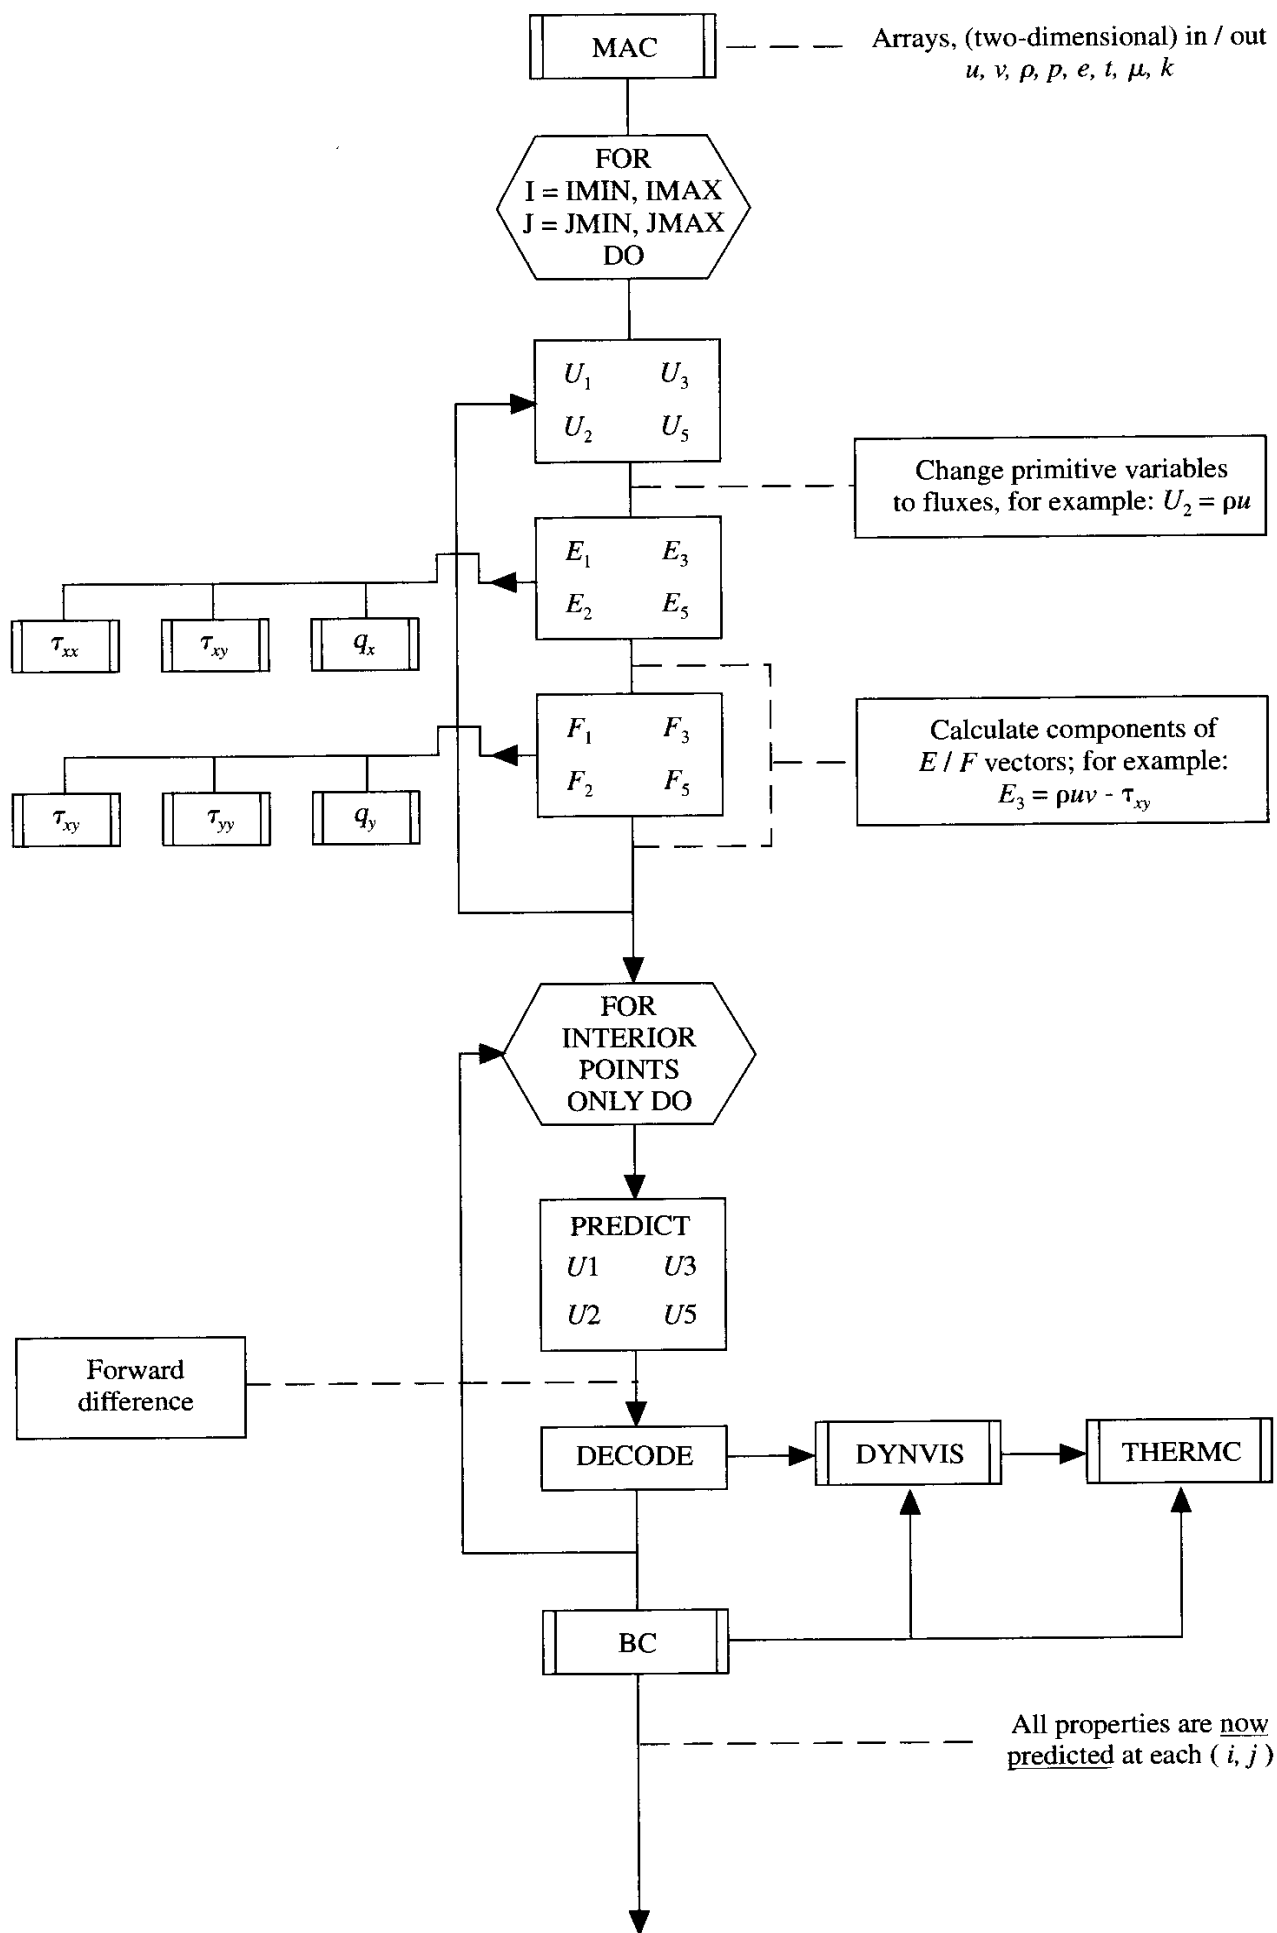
MAC

Arrays, (two-dimensional) in / out $u, v, \rho, p, e, t, \mu, k$

FOR
I = IMIN, IMAX
J = JMIN, JMAX
DO

$U_1$ $U_3$
$U_2$ $U_5$

Change primitive variables to fluxes, for example: $U_2 = \rho u$

$E_1$ $E_3$
$E_2$ $E_5$

$\tau_{xx}$

$\tau_{xy}$

$q_x$

$F_1$ $F_3$
$F_2$ $F_5$

Calculate components of $E$ / $F$ vectors; for example: $E_3 = \rho uv - \tau_{xy}$

$\tau_{xy}$

$\tau_{yy}$

$q_y$

FOR
INTERIOR
POINTS
ONLY DO

PREDICT
$U1$ $U3$
$U2$ $U5$

Forward difference

DECODE

DYNVIS

THERMC

BC

All properties are now predicted at each ( $i, j$ )